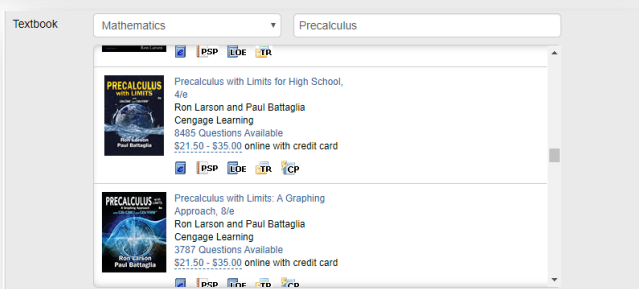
Textbook

Mathematics ▾

Precalculus

PSP LOE TR

PRECALCULUS with LIMITS
Ron Larson
Paul Battaglia

Precalculus with Limits for High School, 4/e
Ron Larson and Paul Battaglia
Cengage Learning
8485 Questions Available
$21.50 - $35.00 online with credit card

PSP LOE TR CP

PRECALCULUS with LIMITS
A Graphing Approach
Ron Larson
Paul Battaglia

Precalculus with Limits: A Graphing Approach, 8/e
Ron Larson and Paul Battaglia
Cengage Learning
3787 Questions Available
$21.50 - $35.00 online with credit card

PSP LOE TR CP